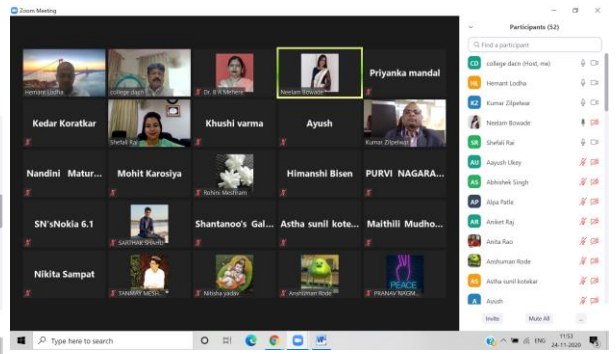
Zoom Meeting

Hemant Lodha
college dacn
Dr. B R Mehere
Neelam Bowade
Priyanka mandal
Kedar Koratkar
Shefali Rai
Khushi varma
Ayush
Kumar Zilpelwar
Nandini Matur...
Mohit Karosiya
Rohini Meshram
Himanshi Bisen
PURVI NAGARA...
SN'sNokia 6.1
SARTHAK SHAHU
Shantanoo's Gal...
Astha sunil kote...
Maithili Mudho...
Nikita Sampat
TANMAY MESH...
Nitisha yadav
Anshuman Rode
PEACE
PRANAV NAGM...

Participants (52)
Find a participant
CD college dacn (Host, me)
HL Hemant Lodha
KZ Kumar Zilpelwar
Neelam Bowade
SR Shefali Rai
AU Aayush Ukey
AS Abhishek Singh
AP Alpa Patle
AR Aniket Raj
Anita Rao
Anshuman Rode
AS Astha sunil kotekar
Ayush
Invite
Mute All
...

Type here to search
11:53
24-11-2020